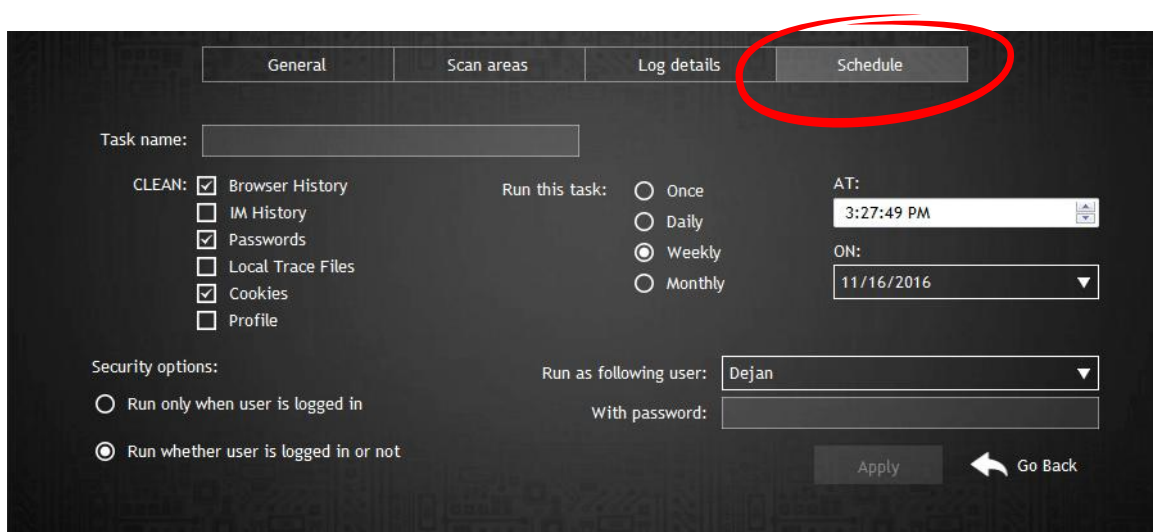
General | Scan areas | Log details | Schedule

Task name:

CLEAN: ☑ Browser History
☐ IM History
☑ Passwords
☐ Local Trace Files
☑ Cookies
☐ Profile

Run this task: ○ Once
○ Daily
◉ Weekly
○ Monthly

AT:
3:27:49 PM

ON:
11/16/2016

Security options:
○ Run only when user is logged in
◉ Run whether user is logged in or not

Run as following user: Dejan
With password:

Apply
Go Back